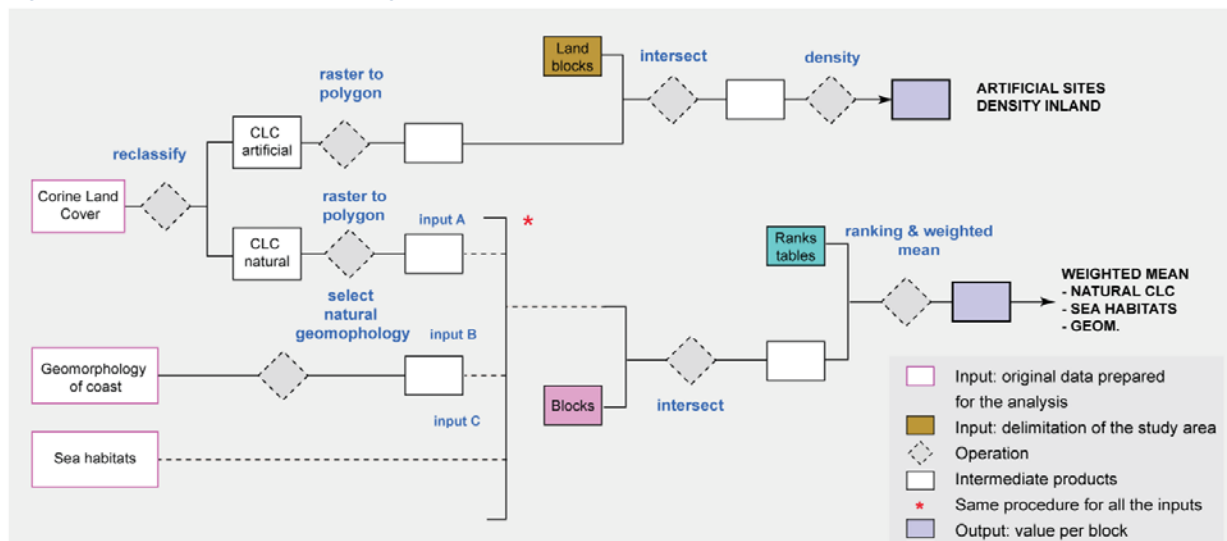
Land blocks

intersect

density

ARTIFICIAL SITES DENSITY INLAND

raster to polygon

reclassify

CLC artificial

Corine Land Cover

raster to polygon

input A

*

CLC natural

Ranks tables

ranking & weighted mean

WEIGHTED MEAN
- NATURAL CLC
- SEA HABITATS
- GEOM.

select natural geomophology

input B

Geomorphology of coast

input C

Blocks

intersect

Sea habitats

Input: original data prepared for the analysis

Input: delimitation of the study area

Operation

Intermediate products

* Same procedure for all the inputs

Output: value per block